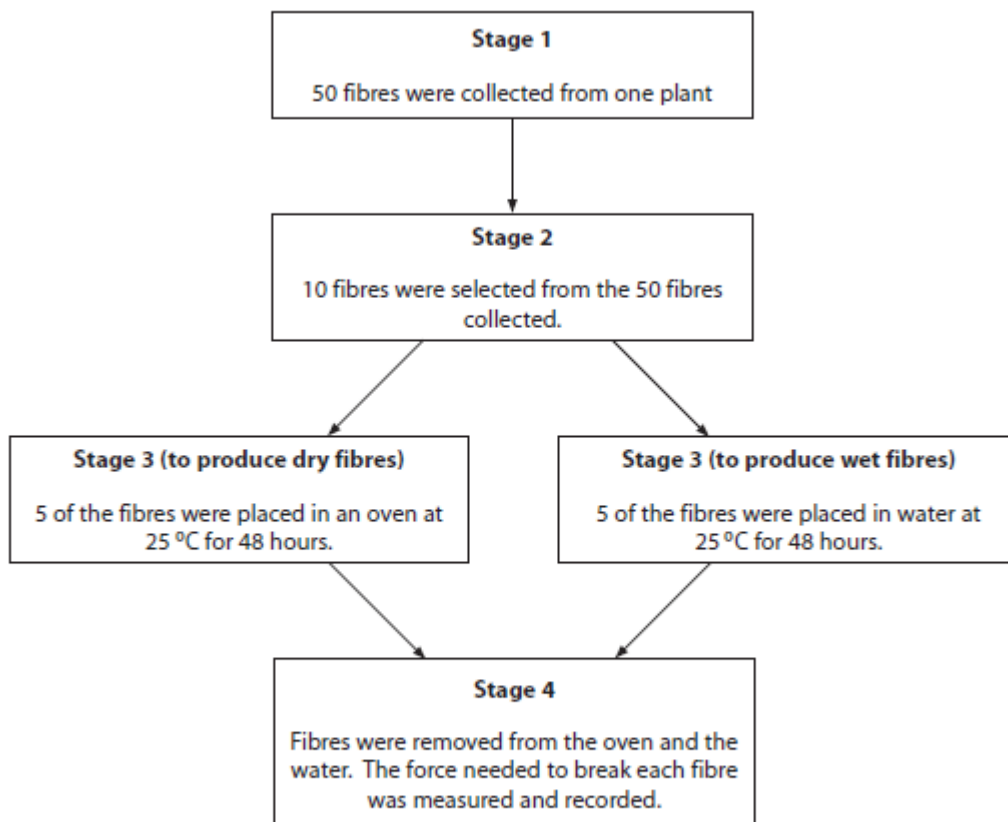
Stage 1

50 fibres were collected from one plant

Stage 2

10 fibres were selected from the 50 fibres collected.

Stage 3 (to produce dry fibres)

5 of the fibres were placed in an oven at 25 $^{o}$C for 48 hours.

Stage 3 (to produce wet fibres)

5 of the fibres were placed in water at 25 $^{o}$C for 48 hours.

Stage 4

Fibres were removed from the oven and the water. The force needed to break each fibre was measured and recorded.